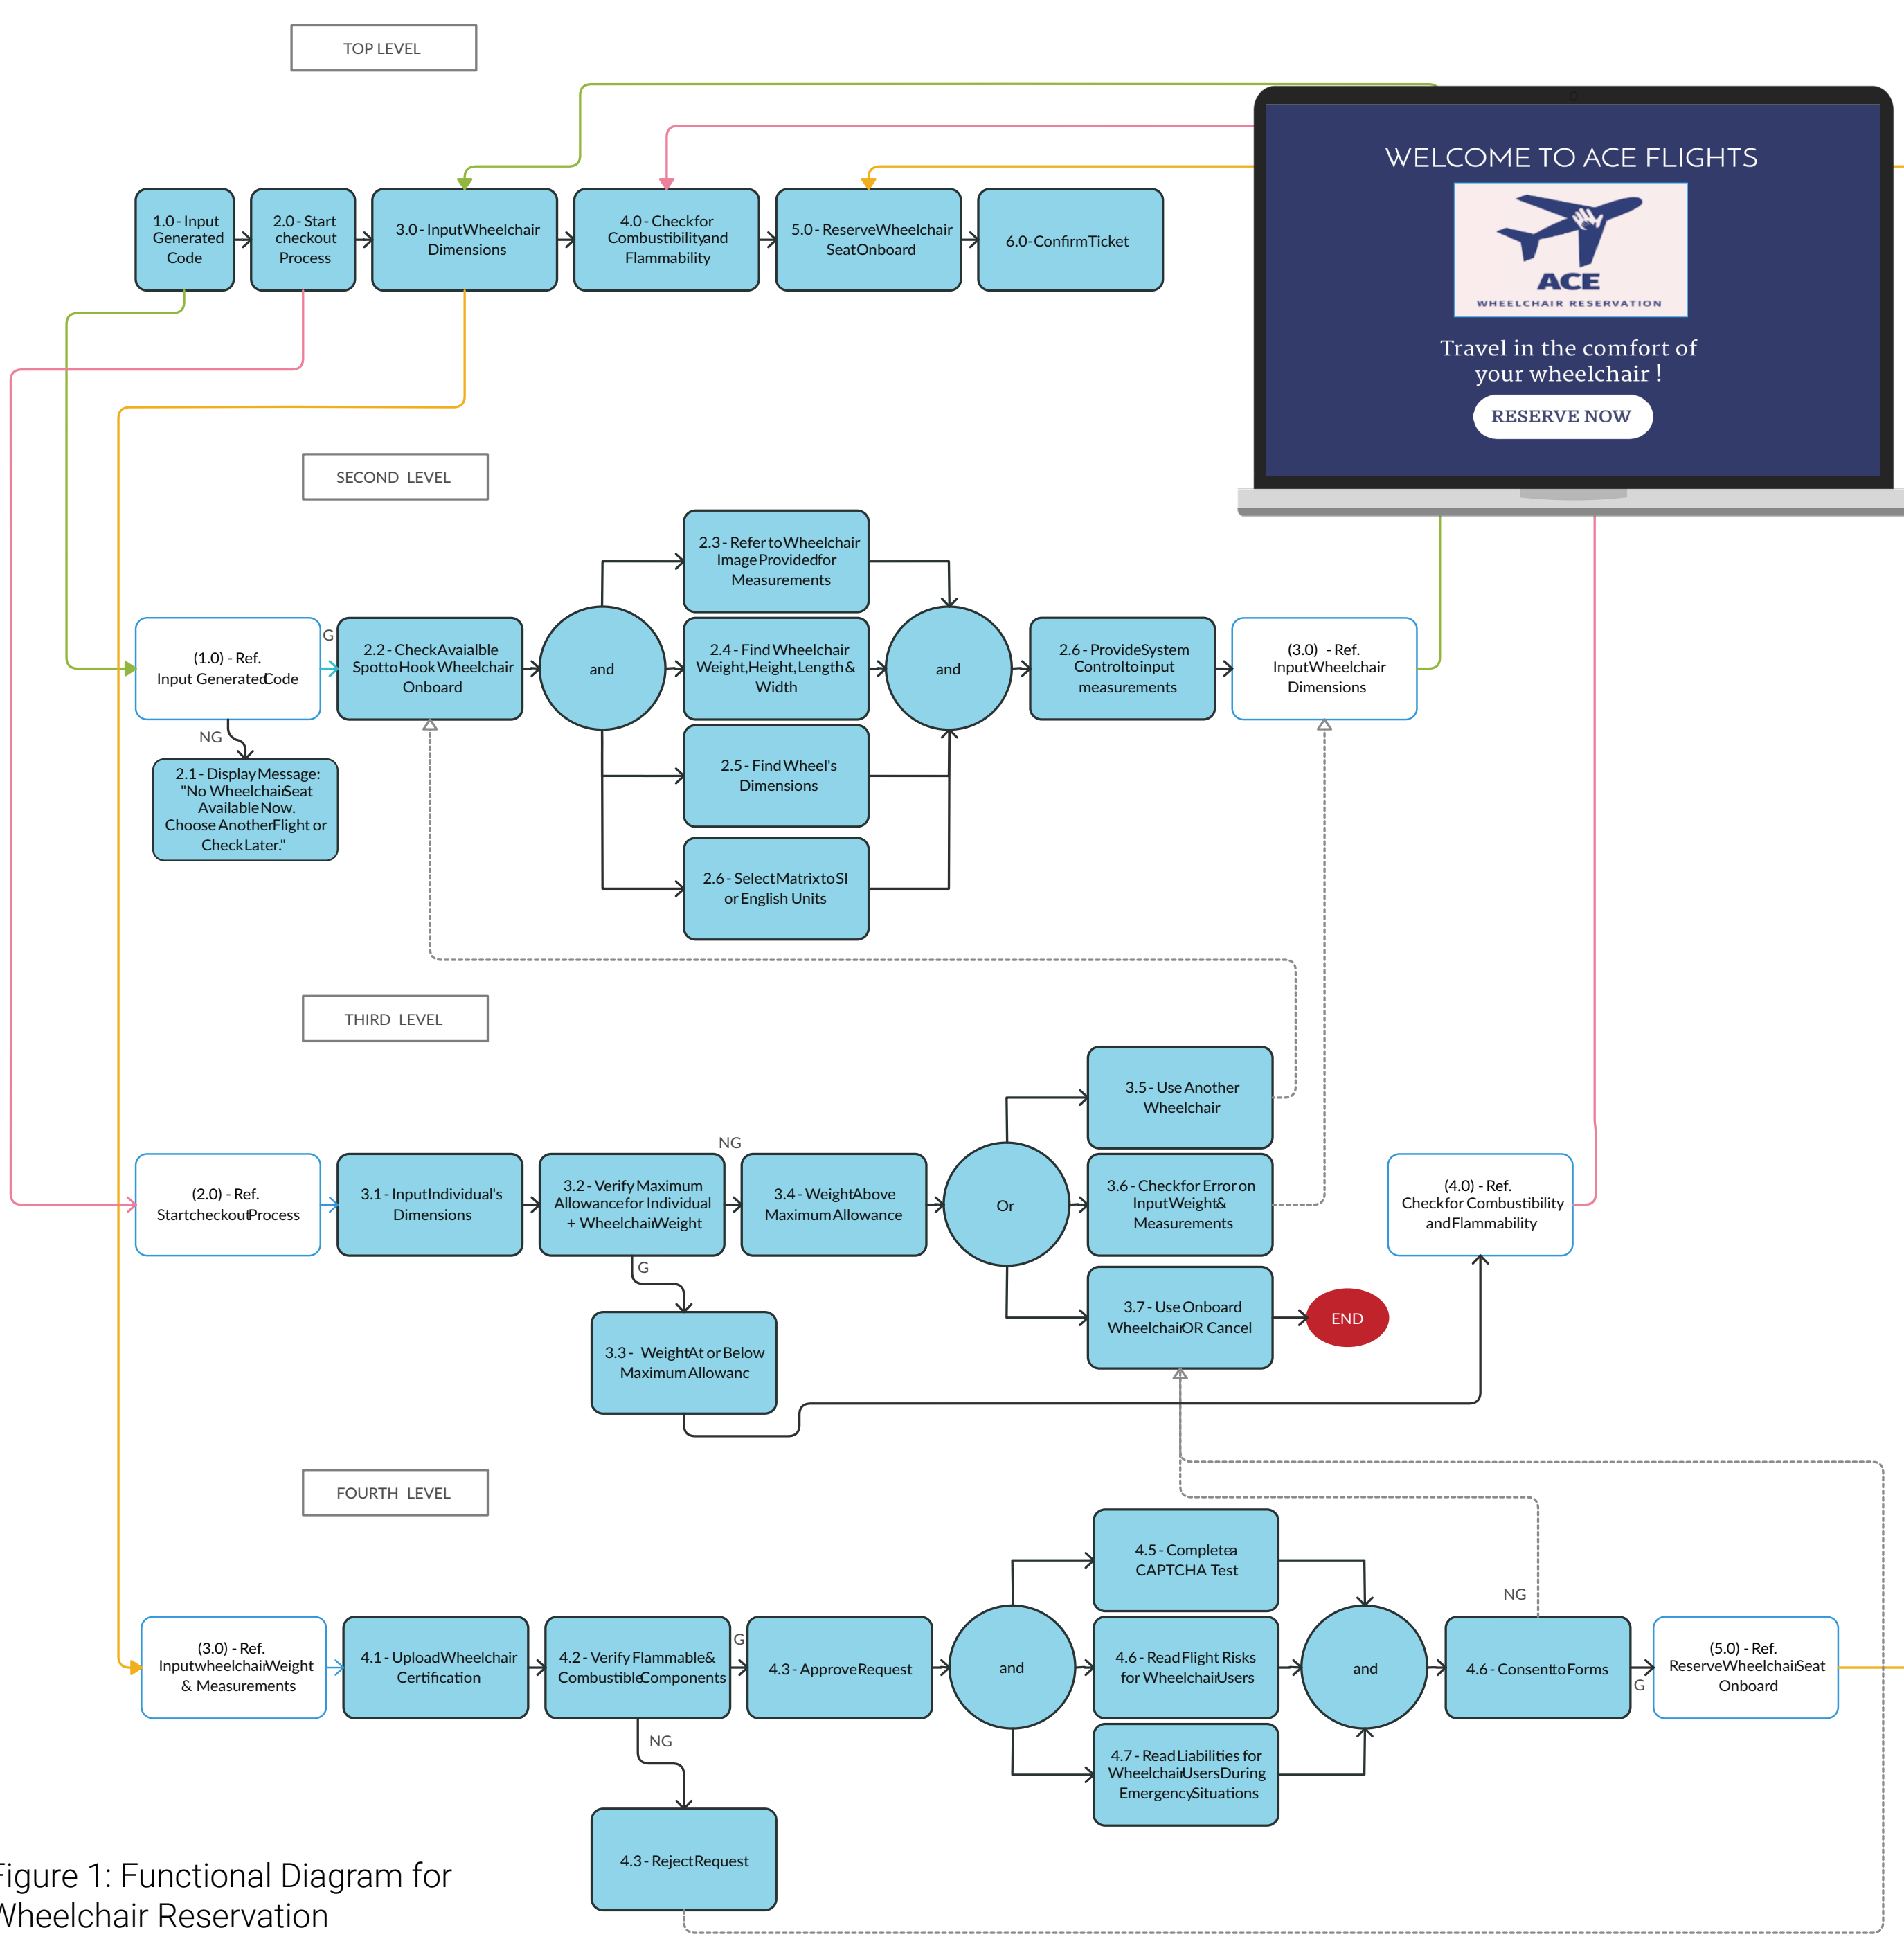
TOP LEVEL

WELCOME TO ACE FLIGHTS

ACE
WHEELCHAIR RESERVATION

Travel in the comfort of your wheelchair !

RESERVE NOW

1.0 - Input Generated Code

2.0 - Start checkout Process

3.0 - InputWheelchair Dimensions

4.0 - Checkfor Combustibilityand Flammability

5.0 - ReserveWheelchair SeatOnboard

6.0-ConfirmTicket

SECOND LEVEL

2.3 - Refer toWheelchair ImageProvidedfor Measurements

(1.0) - Ref. Input GeneratedCode

G

2.2 - CheckAvaialble SpottoHook Wheelchair Onboard

and

2.4 - Find Wheelchair Weight,Height,Length& Width

and

2.6 - ProvideSystem Controltoinput measurements

(3.0) - Ref. InputWheelchair Dimensions

NG

2.1 - Display Message: "No WheelchairSeat AvailableNow. Choose AnotherFlight or CheckLater."

2.5 - Find Wheel's Dimensions

2.6 - SelectMatrixtoSI or English Units

THIRD LEVEL

3.5 - Use Another Wheelchair

NG

(2.0) - Ref. StartcheckoutProcess

3.1 - InputIndividual's Dimensions

3.2 - Verify Maximum Allowancefor Individual + WheelchairWeight

3.4 - WeightAbove Maximum Allowance

Or

3.6 - Checkfor Error on InputWeight& Measurements

(4.0) - Ref. Checkfor Combustibility andFlammability

G

3.7 - Use Onboard WheelchairOR Cancel

END

3.3 - WeightAt or Below MaximumAllowanc

FOURTH LEVEL

4.5 - Completea CAPTCHA Test

NG

(3.0) - Ref. InputwheelchairWeight & Measurements

4.1 - UploadWheelchair Certification

4.2 - Verify Flammable& CombustibleComponents

G

4.3 - ApproveRequest

and

4.6 - Read Flight Risks for WheelchairUsers

and

4.6 - ConsenttoForms

G

(5.0) - Ref. ReserveWheelchairSeat Onboard

NG

4.7 - Read Liabilities for WheelchairUsersDuring EmergencySituations

4.3 - RejectRequest

igure 1: Functional Diagram for
Wheelchair Reservation